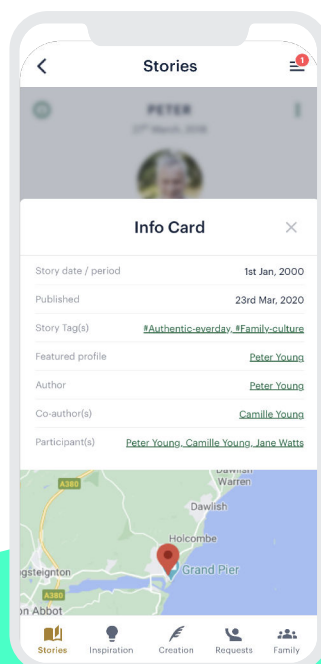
Stories

1

PETER

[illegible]

Info Card

| Story date / period | 1st Jan, 2000 |
|---|---|
| Published | 23rd Mar, 2020 |
| Story Tag(s) | #Authentic-everday, #Family-culture |
| Featured profile | Peter Young |
| Author | Peter Young |
| Co-author(s) | Camille Young |
| Participant(s) | Peter Young, Camille Young, Jane Watts |

A380
Dawlish Warren
Dawlish
Holcombe
Grand Pier
gsteignton
A380
n Abbot

Stories Inspiration Creation Requests Family